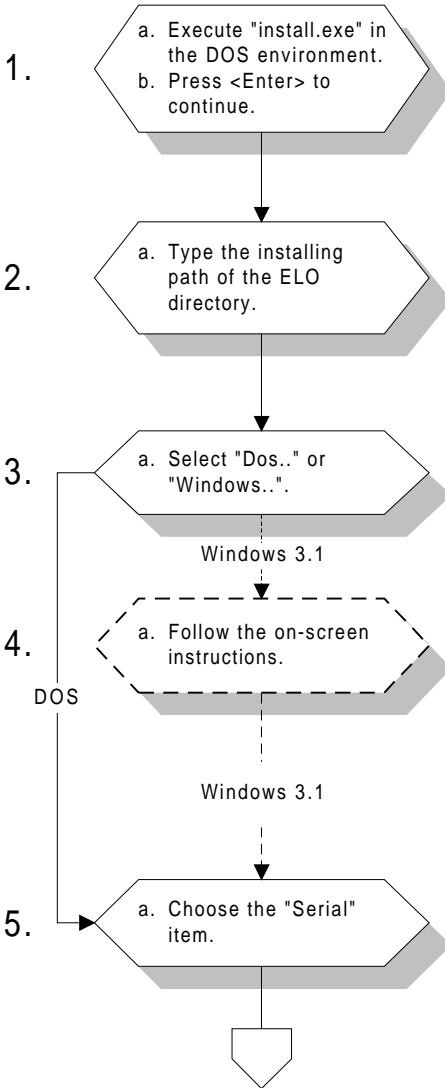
1.

a. Execute "install.exe" in the DOS environment.
b. Press <Enter> to continue.

2.

a. Type the installing path of the ELO directory.

3.

a. Select "Dos.." or "Windows..".

Windows 3.1

4.

a. Follow the on-screen instructions.

DOS

Windows 3.1

5.

a. Choose the "Serial" item.